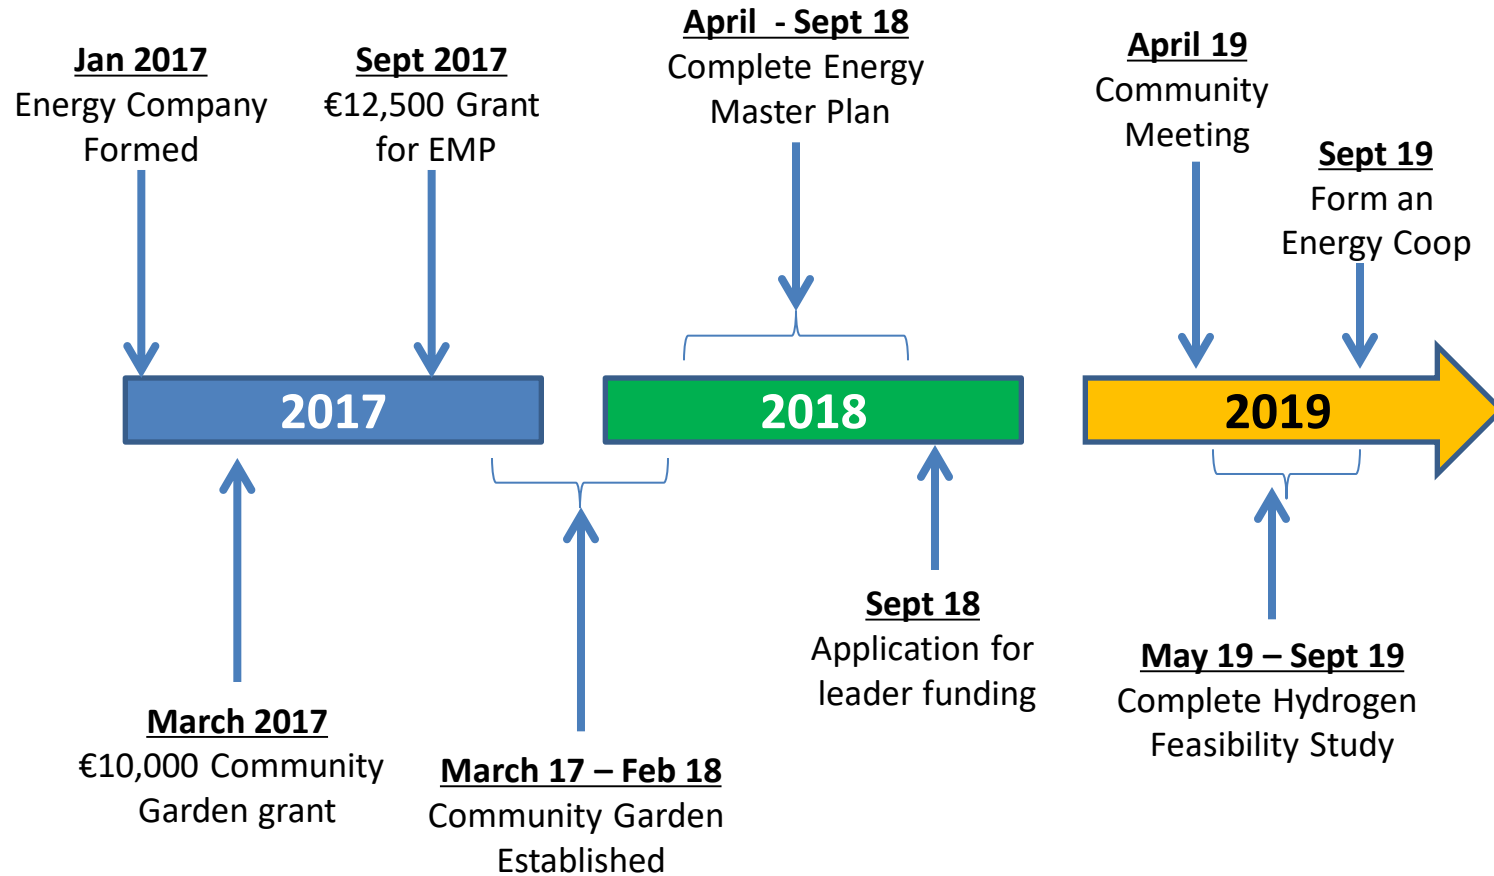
**Jan 2017**
Energy Company Formed

**Sept 2017**
€12,500 Grant for EMP

**April - Sept 18**
Complete Energy Master Plan

**April 19**
Community Meeting

**Sept 19**
Form an Energy Coop

2017

2018

2019

**March 2017**
€10,000 Community Garden grant

**March 17 – Feb 18**
Community Garden Established

**Sept 18**
Application for leader funding

**May 19 – Sept 19**
Complete Hydrogen Feasibility Study